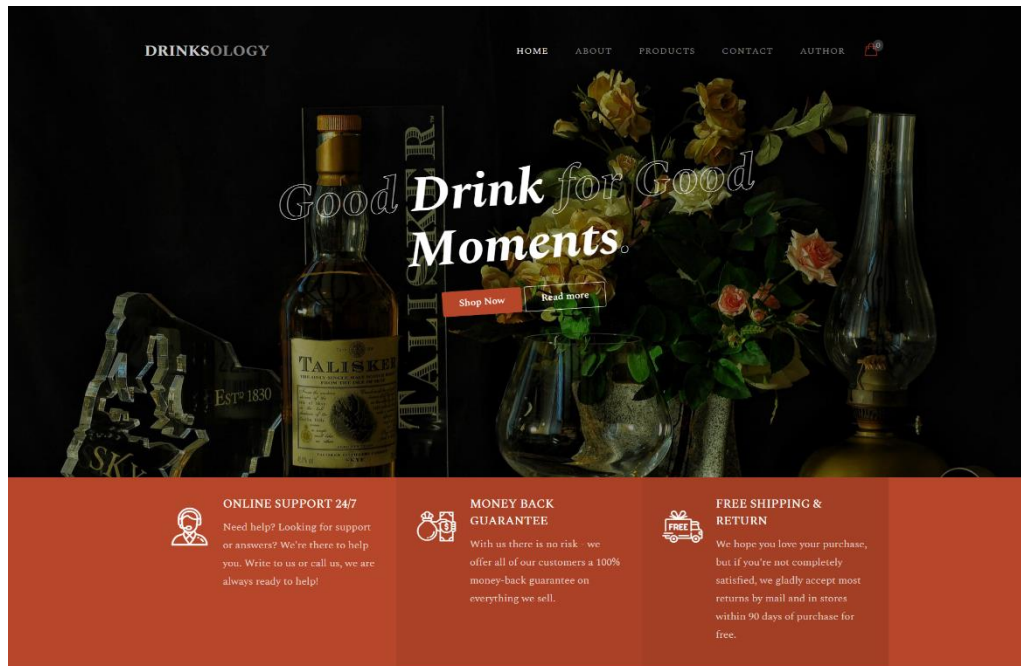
DRINKSOLOGY

HOME ABOUT PRODUCTS CONTACT AUTHOR 0

Good Drink for Good Moments.

Shop Now Read more

TALISKER

TALISKER

ESTD 1830

SKY

ONLINE SUPPORT 24/7

Need help? Looking for support or answers? We're there to help you. Write to us or call us, we are always ready to help!

MONEY BACK GUARANTEE

With us there is no risk – we offer all of our customers a 100% money-back guarantee on everything we sell.

FREE

FREE SHIPPING & RETURN

We hope you love your purchase, but if you're not completely satisfied, we gladly accept most returns by mail and in stores within 90 days of purchase for free.